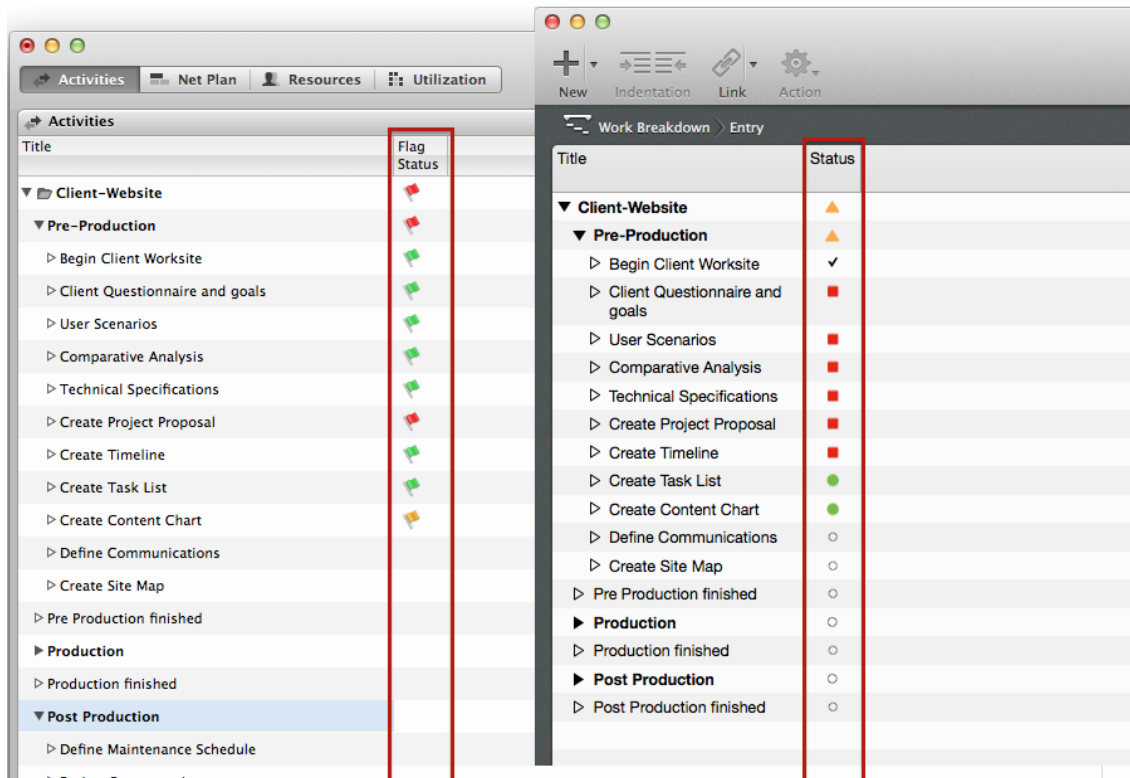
Activities | Net Plan | Resources | Utilization

Activities

| Title | Flag Status |
|---|---|
| ▼ Client-Website | |
| ▼ Pre-Production | |
| ▷ Begin Client Worksite | |
| ▷ Client Questionnaire and goals | |
| ▷ User Scenarios | |
| ▷ Comparative Analysis | |
| ▷ Technical Specifications | |
| ▷ Create Project Proposal | |
| ▷ Create Timeline | |
| ▷ Create Task List | |
| ▷ Create Content Chart | |
| ▷ Define Communications | |
| ▷ Create Site Map | |
| ▷ Pre Production finished | |
| ▶ Production | |
| ▷ Production finished | |
| ▼ Post Production | |
| ▷ Define Maintenance Schedule | |

New Indentation Link Action

Work Breakdown Entry

| Title | Status |
|---|---|
| ▼ Client-Website | |
| ▼ Pre-Production | |
| ▷ Begin Client Worksite | ✓ |
| ▷ Client Questionnaire and goals | |
| ▷ User Scenarios | |
| ▷ Comparative Analysis | |
| ▷ Technical Specifications | |
| ▷ Create Project Proposal | |
| ▷ Create Timeline | |
| ▷ Create Task List | |
| ▷ Create Content Chart | |
| ▷ Define Communications | |
| ▷ Create Site Map | |
| ▷ Pre Production finished | |
| ▶ Production | |
| ▷ Production finished | |
| ▶ Post Production | |
| ▷ Post Production finished | |